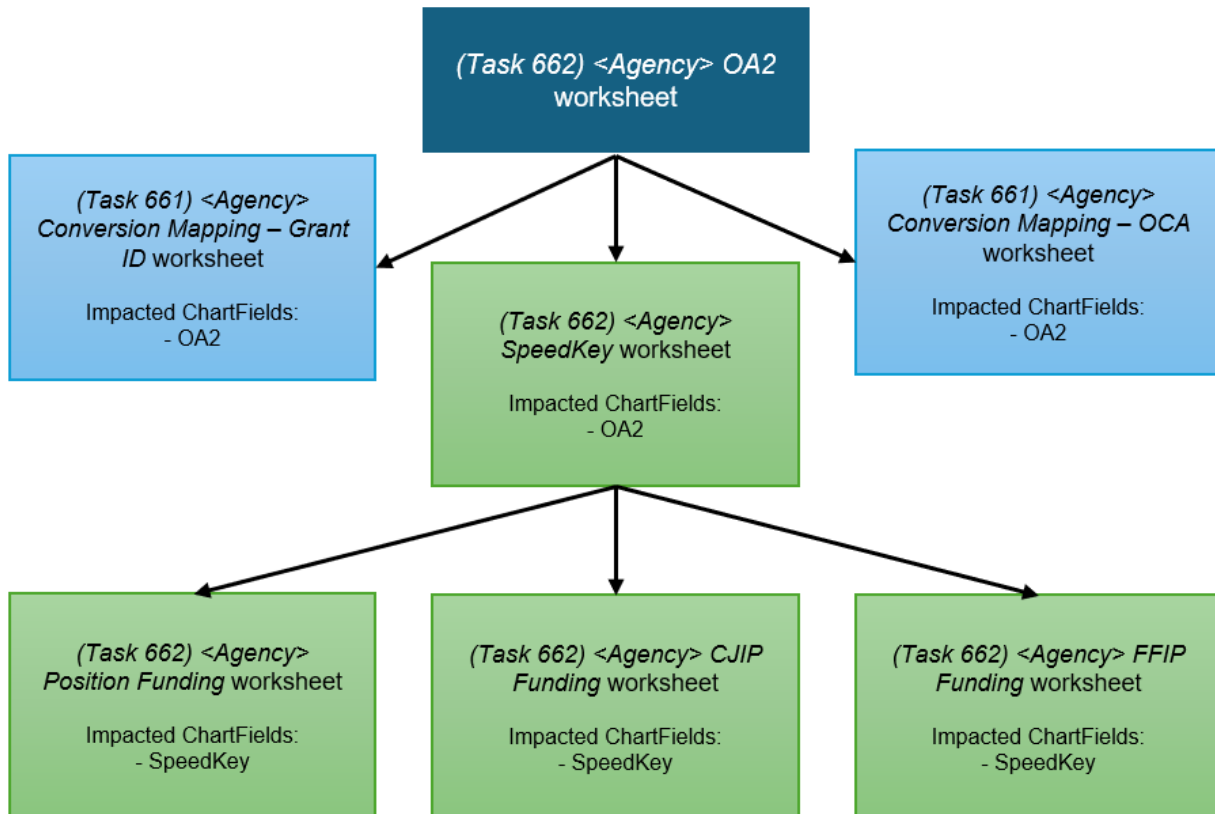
(Task 662) <Agency> OA2 worksheet

(Task 661) <Agency> Conversion Mapping – Grant ID worksheet

Impacted ChartFields:
- OA2

(Task 662) <Agency> SpeedKey worksheet

Impacted ChartFields:
- OA2

(Task 661) <Agency> Conversion Mapping – OCA worksheet

Impacted ChartFields:
- OA2

(Task 662) <Agency> Position Funding worksheet

Impacted ChartFields:
- SpeedKey

(Task 662) <Agency> CJIP Funding worksheet

Impacted ChartFields:
- SpeedKey

(Task 662) <Agency> FFIP Funding worksheet

Impacted ChartFields:
- SpeedKey